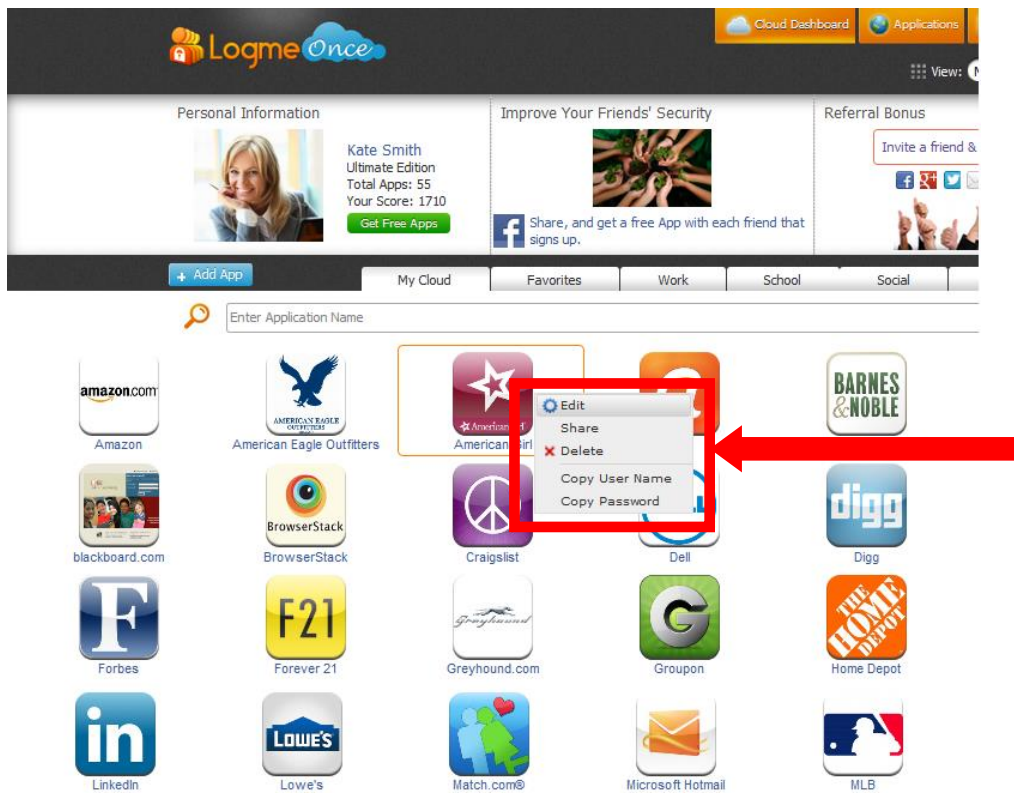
LogmeOnce

Cloud Dashboard
Applications

View:

Personal Information

Kate Smith
Ultimate Edition
Total Apps: 55
Your Score: 1710
Get Free Apps

Improve Your Friends' Security

Share, and get a free App with each friend that signs up.

Referral Bonus

Invite a friend &

+ Add App

My Cloud
Favorites
Work
School
Social

Enter Application Name

amazon.com
Amazon

AMERICAN EAGLE OUTFITTERS
American Eagle Outfitters

American Girl
American Girl

Edit
Share
Delete
Copy User Name
Copy Password

BARNES & NOBLE

blackboard.com

BrowserStack
BrowserStack

Craigslist

Dell

digg
Digg

F
Forbes

F21
Forever 21

Greyhound
Greyhound.com

Groupon

THE HOME DEPOT
Home Depot

in
LinkedIn

LOWE'S
Lowe's

Match.com®

Microsoft Hotmail

MLB